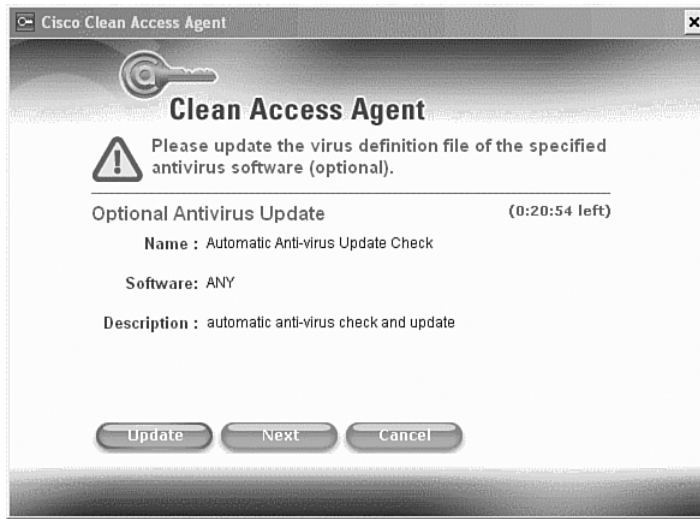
Cisco Clean Access Agent

Clean Access Agent

Please update the virus definition file of the specified antivirus software (optional).

Optional Antivirus Update (0:20:54 left)

Name : Automatic Anti-virus Update Check

Software: ANY

Description : automatic anti-virus check and update

Update Next Cancel